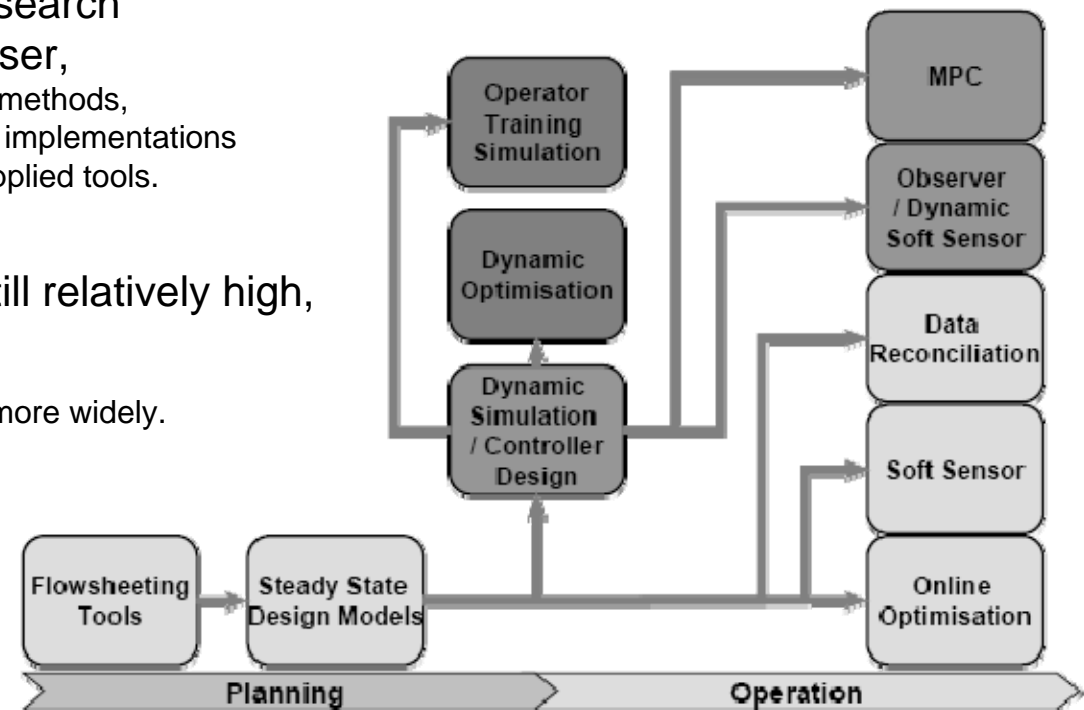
search

ser,

methods,

implementations

pplied tools.

ill relatively high,

more widely.

Operator Training Simulation

Dynamic Optimisation

Dynamic Simulation / Controller Design

MPC

Observer / Dynamic Soft Sensor

Data Reconciliation

Soft Sensor

Online Optimisation

Flowsheeting Tools

Steady State Design Models

Planning

Operation